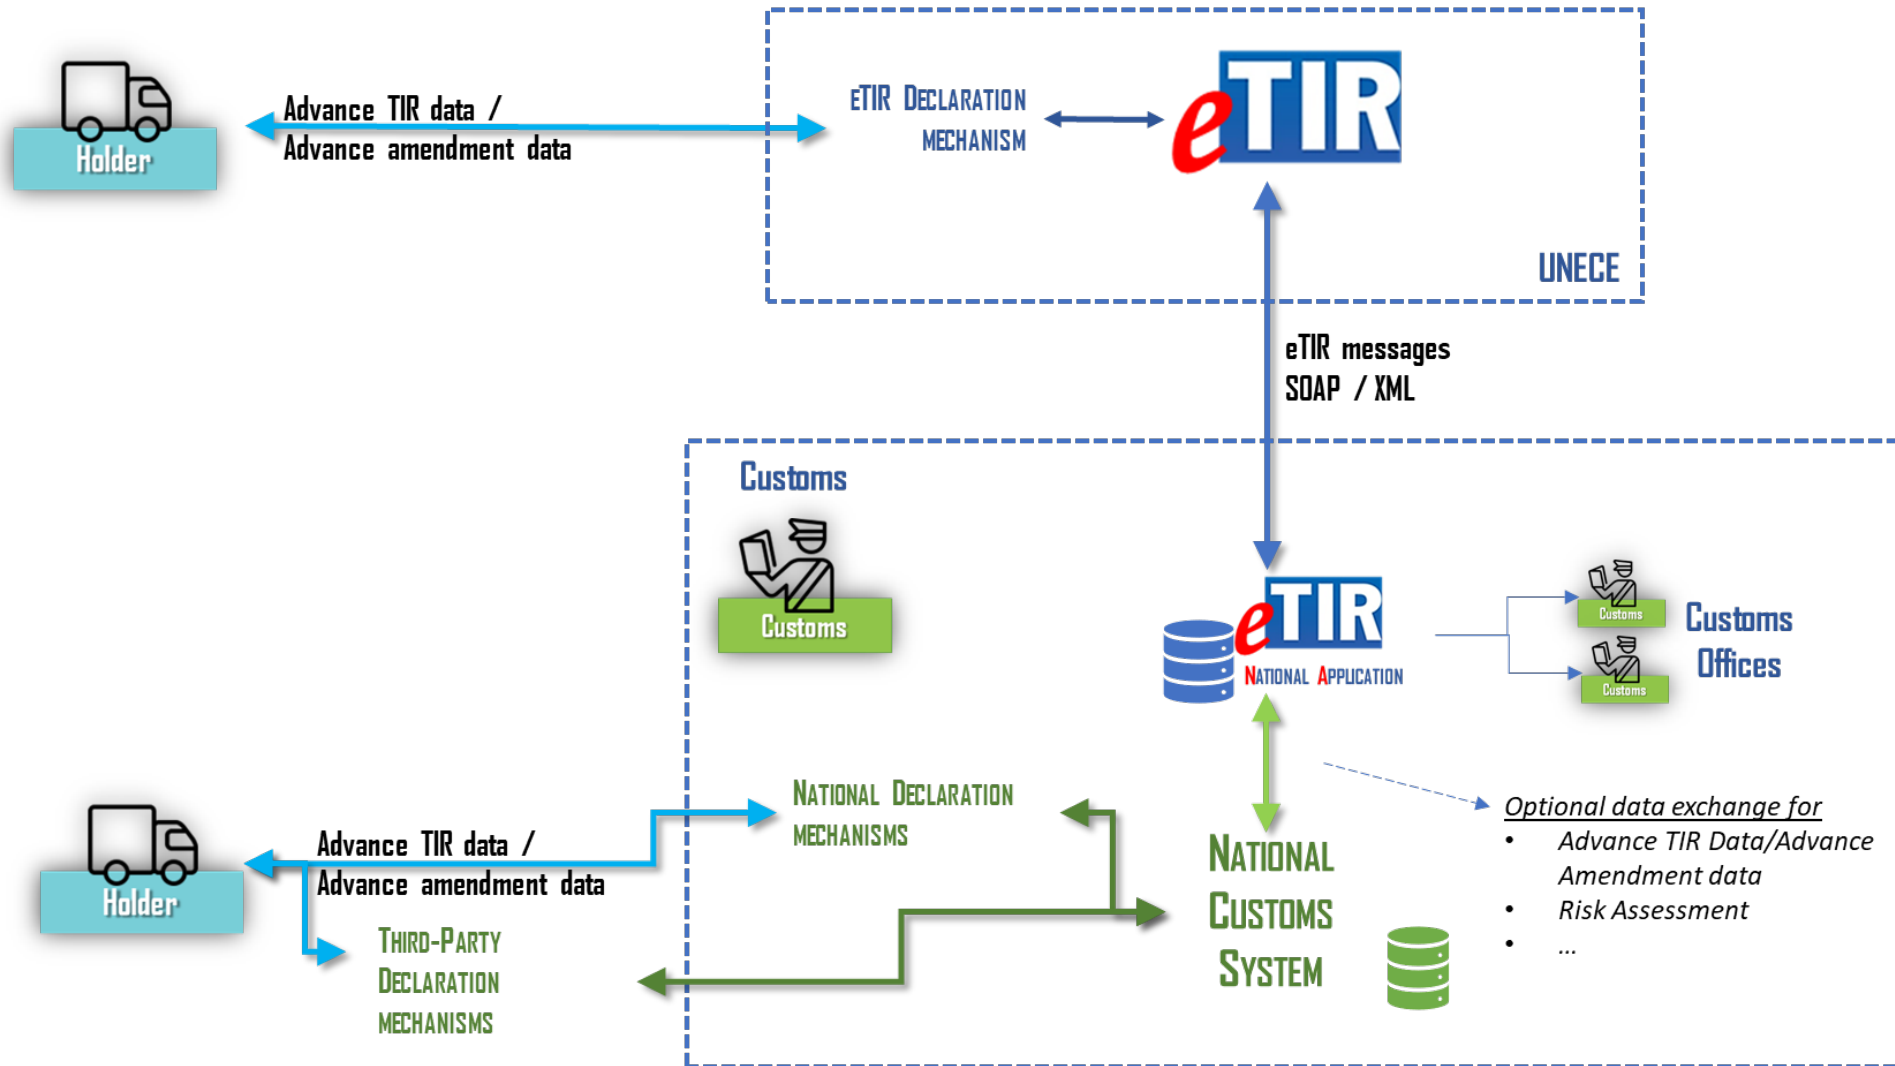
Holder

Advance TIR data / Advance amendment data

eTIR Declaration mechanism

eTIR

UNECE

eTIR messages SOAP / XML

Customs

Customs

eTIR

National Application

Customs

Customs

Customs Offices

National Declaration mechanisms

Holder

Advance TIR data / Advance amendment data

Third-Party Declaration mechanisms

National Customs System

Optional data exchange for

- Advance TIR Data/Advance Amendment data
- Risk Assessment
- ...